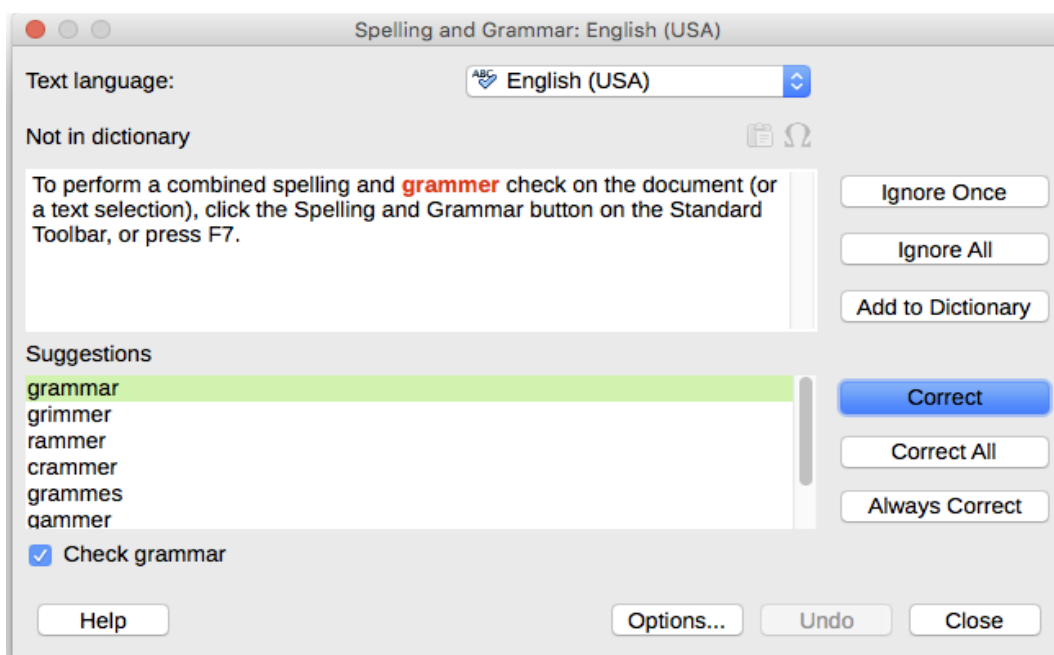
Spelling and Grammar: English (USA)

Text language:

English (USA)

Not in dictionary

Ω

To perform a combined spelling and grammer check on the document (or a text selection), click the Spelling and Grammar button on the Standard Toolbar, or press F7.

Ignore Once

Ignore All

Add to Dictionary

Suggestions

grammar
grimmer
rammer
crammer
grammes
gammer

Correct

Correct All

Always Correct

Check grammar

Help

Options...

Undo

Close